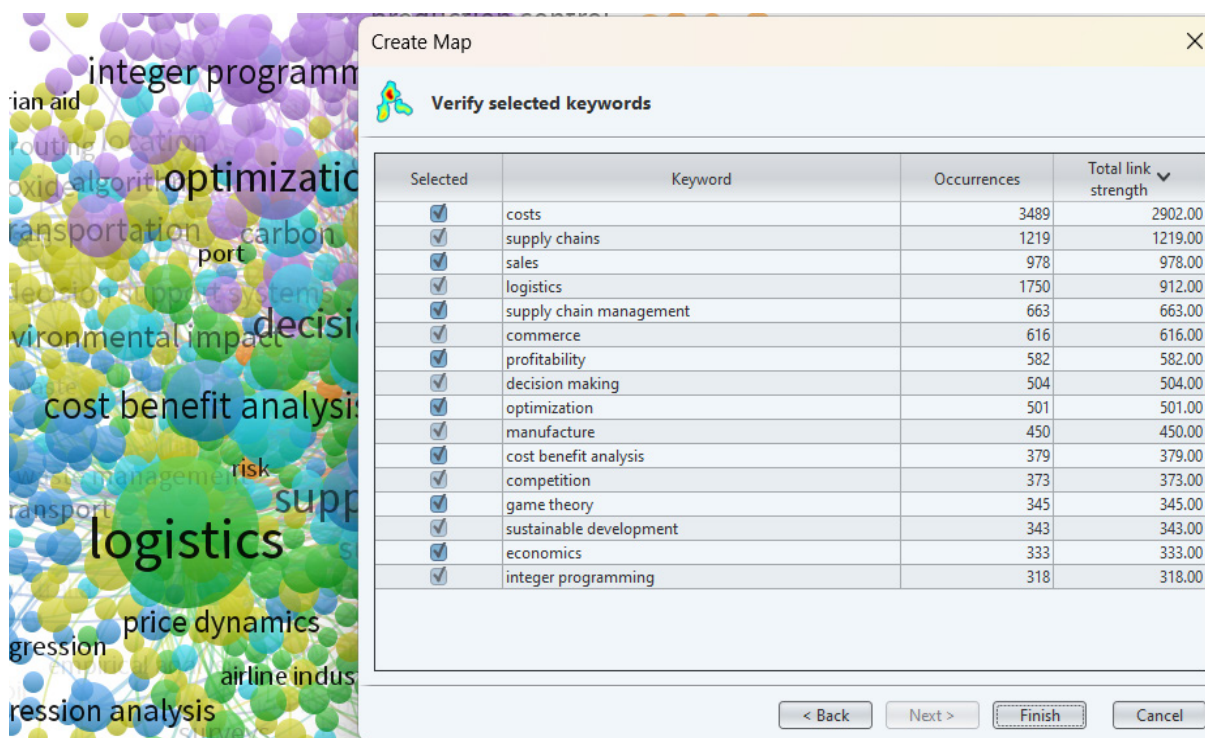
integer programm
rian aid
routing location
oxide algorit optimizatic
ransportation carbon
port
decision support systems
vironmental impact decisi
cost benefit analysis
risk
management supp
ransport
logistics
price dynamics
gression
airline indus
ression analysis

Create Map

Verify selected keywords

| Selected | Keyword | Occurrences | Total link strength |
|---|---|---|---|
| ☑ | costs | 3489 | 2902.00 |
| ☑ | supply chains | 1219 | 1219.00 |
| ☑ | sales | 978 | 978.00 |
| ☑ | logistics | 1750 | 912.00 |
| ☑ | supply chain management | 663 | 663.00 |
| ☑ | commerce | 616 | 616.00 |
| ☑ | profitability | 582 | 582.00 |
| ☑ | decision making | 504 | 504.00 |
| ☑ | optimization | 501 | 501.00 |
| ☑ | manufacture | 450 | 450.00 |
| ☑ | cost benefit analysis | 379 | 379.00 |
| ☑ | competition | 373 | 373.00 |
| ☑ | game theory | 345 | 345.00 |
| ☑ | sustainable development | 343 | 343.00 |
| ☑ | economics | 333 | 333.00 |
| ☑ | integer programming | 318 | 318.00 |

< Back Next > Finish Cancel